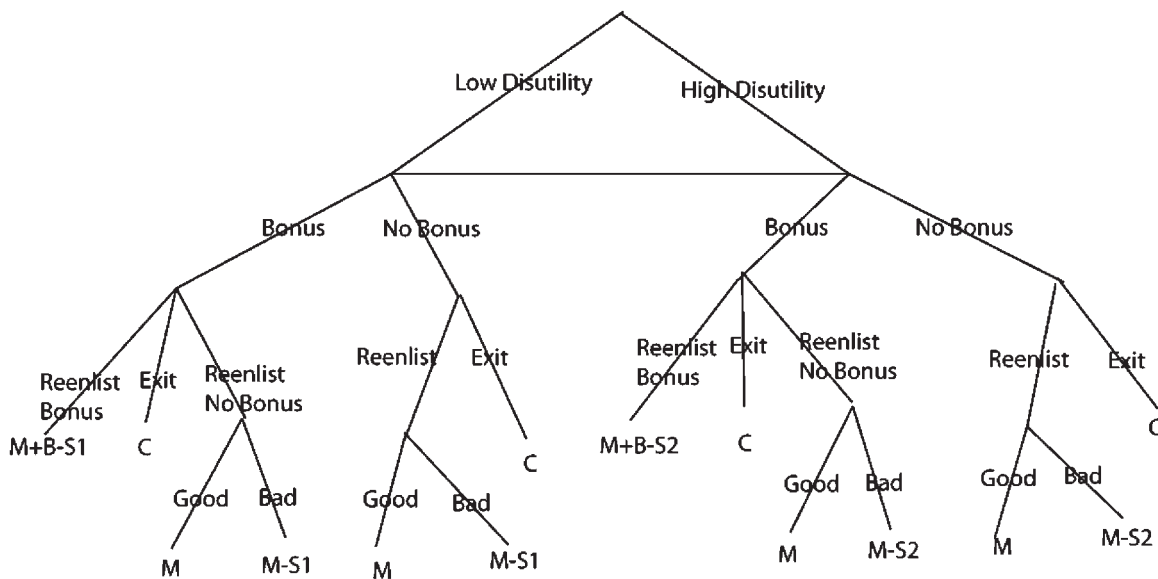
Low Disutility
High Disutility

Bonus
No Bonus
Bonus
No Bonus

Reenlist Bonus
Exit
Reenlist No Bonus
Reenlist
Exit
Reenlist Bonus
Exit
Reenlist No Bonus
Reenlist
Exit

M+B-S1
C
C
M+B-S2
C
C

Good
Bad
Good
Bad
Good
Bad
Good
Bad

M
M-S1
M
M-S1
M
M-S2
M
M-S2